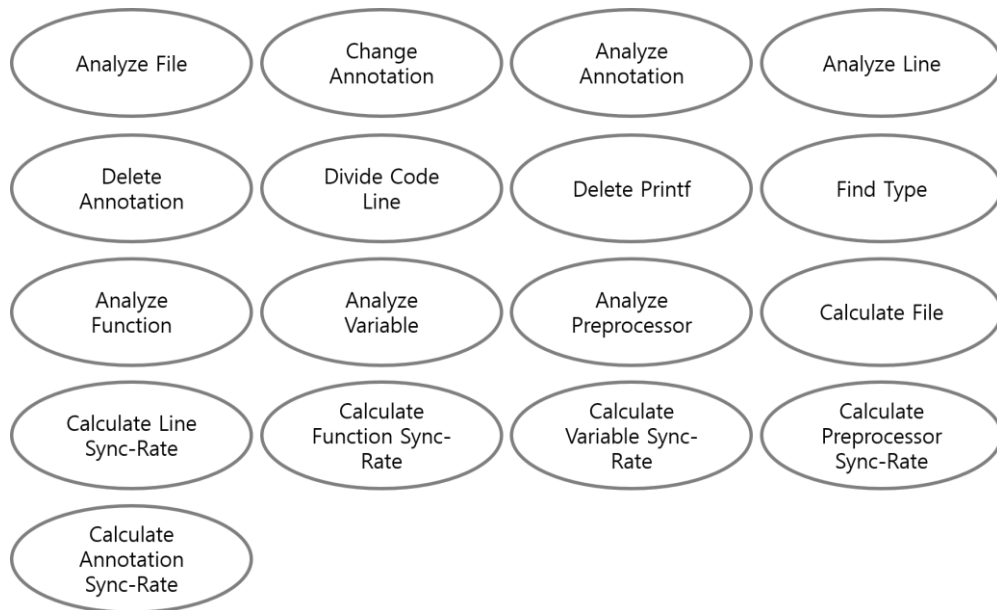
Analyze File

Change Annotation

Analyze Annotation

Analyze Line

Delete Annotation

Divide Code Line

Delete Printf

Find Type

Analyze Function

Analyze Variable

Analyze Preprocessor

Calculate File

Calculate Line Sync-Rate

Calculate Function Sync-Rate

Calculate Variable Sync-Rate

Calculate Preprocessor Sync-Rate

Calculate Annotation Sync-Rate